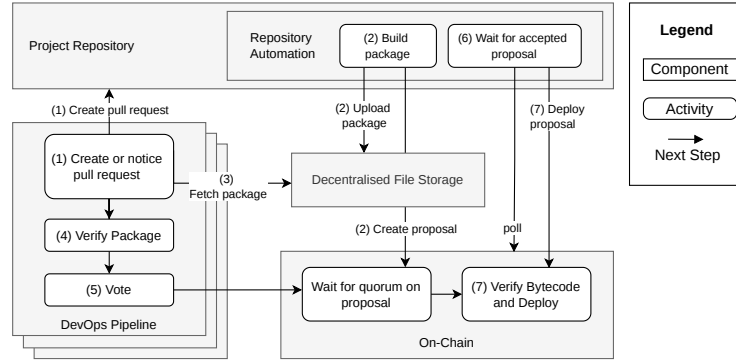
Project Repository

Repository Automation

(2) Build package

(6) Wait for accepted proposal

Legend

Component

Activity

Next Step

(1) Create pull request

(2) Upload package

(7) Deploy proposal

(1) Create or notice pull request

(3) Fetch package

Decentralised File Storage

(2) Create proposal

poll

(4) Verify Package

(5) Vote

Wait for quorum on proposal

(7) Verify Bytecode and Deploy

DevOps Pipeline

On-Chain